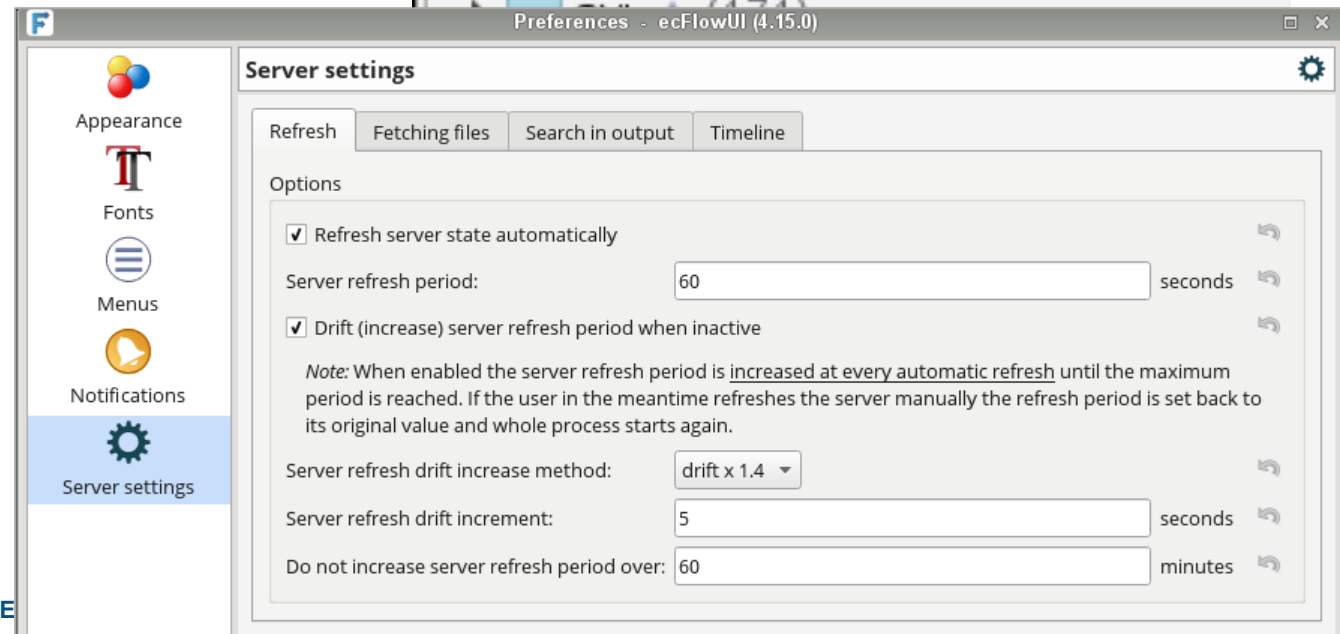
Preferences - ecFlowUI (4.15.0)

Appearance

Fonts

Menus

Notifications

Server settings

Server settings

Refresh | Fetching files | Search in output | Timeline

Options

✔ Refresh server state automatically

Server refresh period: 60 seconds

✔ Drift (increase) server refresh period when inactive

Note: When enabled the server refresh period is increased at every automatic refresh until the maximum period is reached. If the user in the meantime refreshes the server manually the refresh period is set back to its original value and whole process starts again.

Server refresh drift increase method: drift x 1.4

Server refresh drift increment: 5 seconds

Do not increase server refresh period over: 60 minutes

E